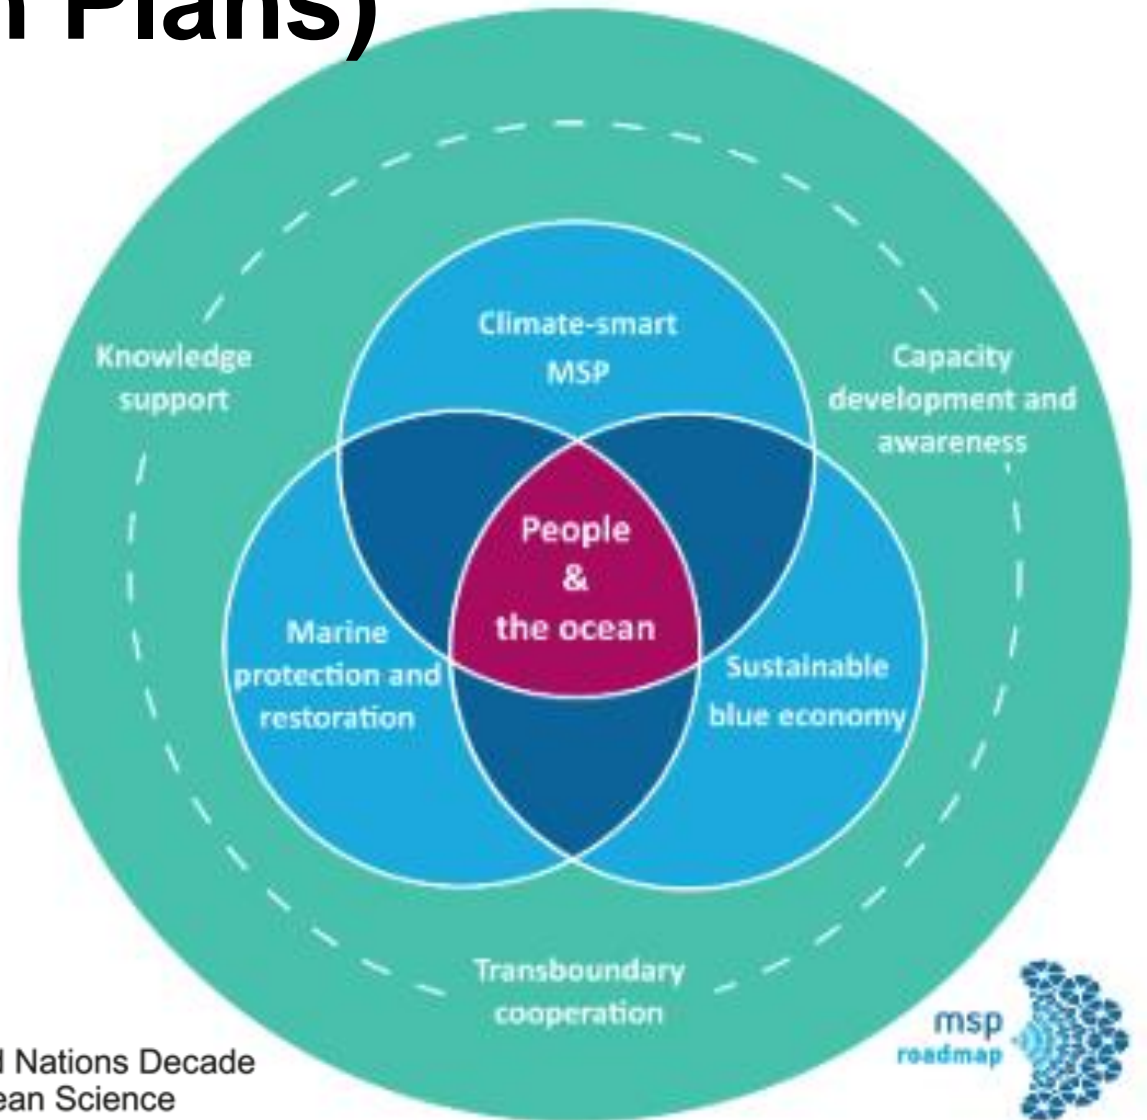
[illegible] Plans)

Knowledge support

Climate-smart MSP

Capacity development and awareness

People & the ocean

Marine protection and restoration

Sustainable blue economy

Transboundary cooperation

msp roadmap

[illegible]d Nations Decade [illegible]ean Science